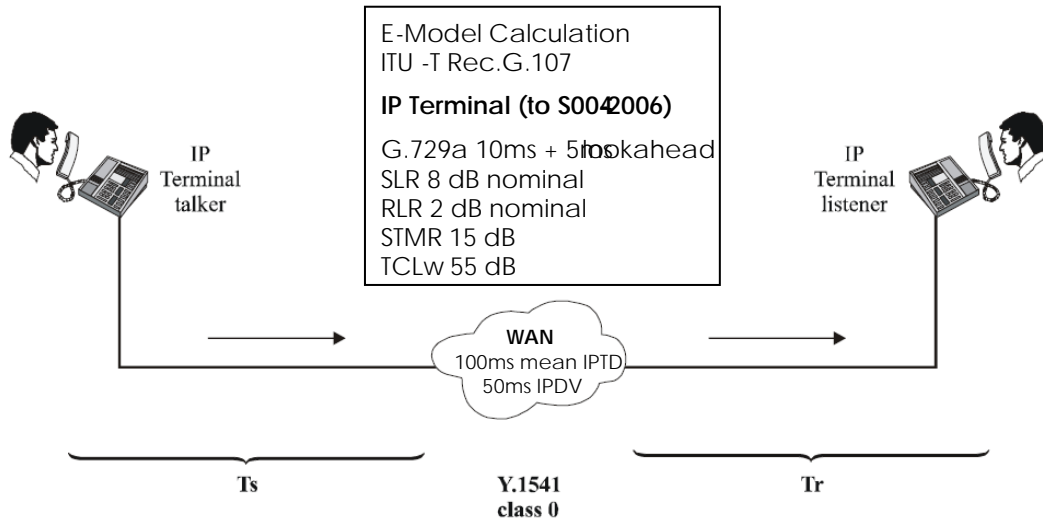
E-Model Calculation
ITU -T Rec.G.107

IP Terminal (to S004 2006)

G.729a 10ms + 5ms lookahead
SLR 8 dB nominal
RLR 2 dB nominal
STMR 15 dB
TCLw 55 dB

IP Terminal talker

IP Terminal listener

WAN
100ms mean IPTD
50ms IPDV

Ts

Y.1541 class 0

Tr